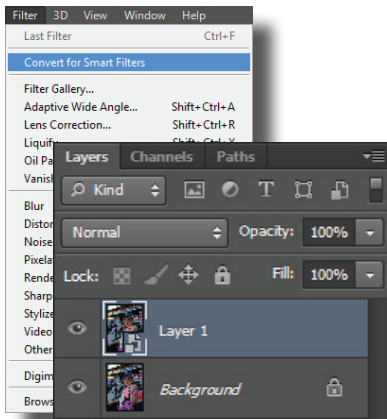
Filter 3D View Window Help

Last Filter Ctrl+F

Convert for Smart Filters

Filter Gallery...
Adaptive Wide Angle... Shift+Ctrl+A
Lens Correction... Shift+Ctrl+R
Liquif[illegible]
Oil Pa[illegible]
Vanis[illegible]

Blur
Disto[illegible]
Noise
Pixela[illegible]
Rende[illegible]
Sharp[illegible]
Styliz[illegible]
Video
Other

Digim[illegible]

Brows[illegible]

Layers Channels Paths

Kind

Normal Opacity: 100%

Lock: Fill: 100%

Layer 1

Background